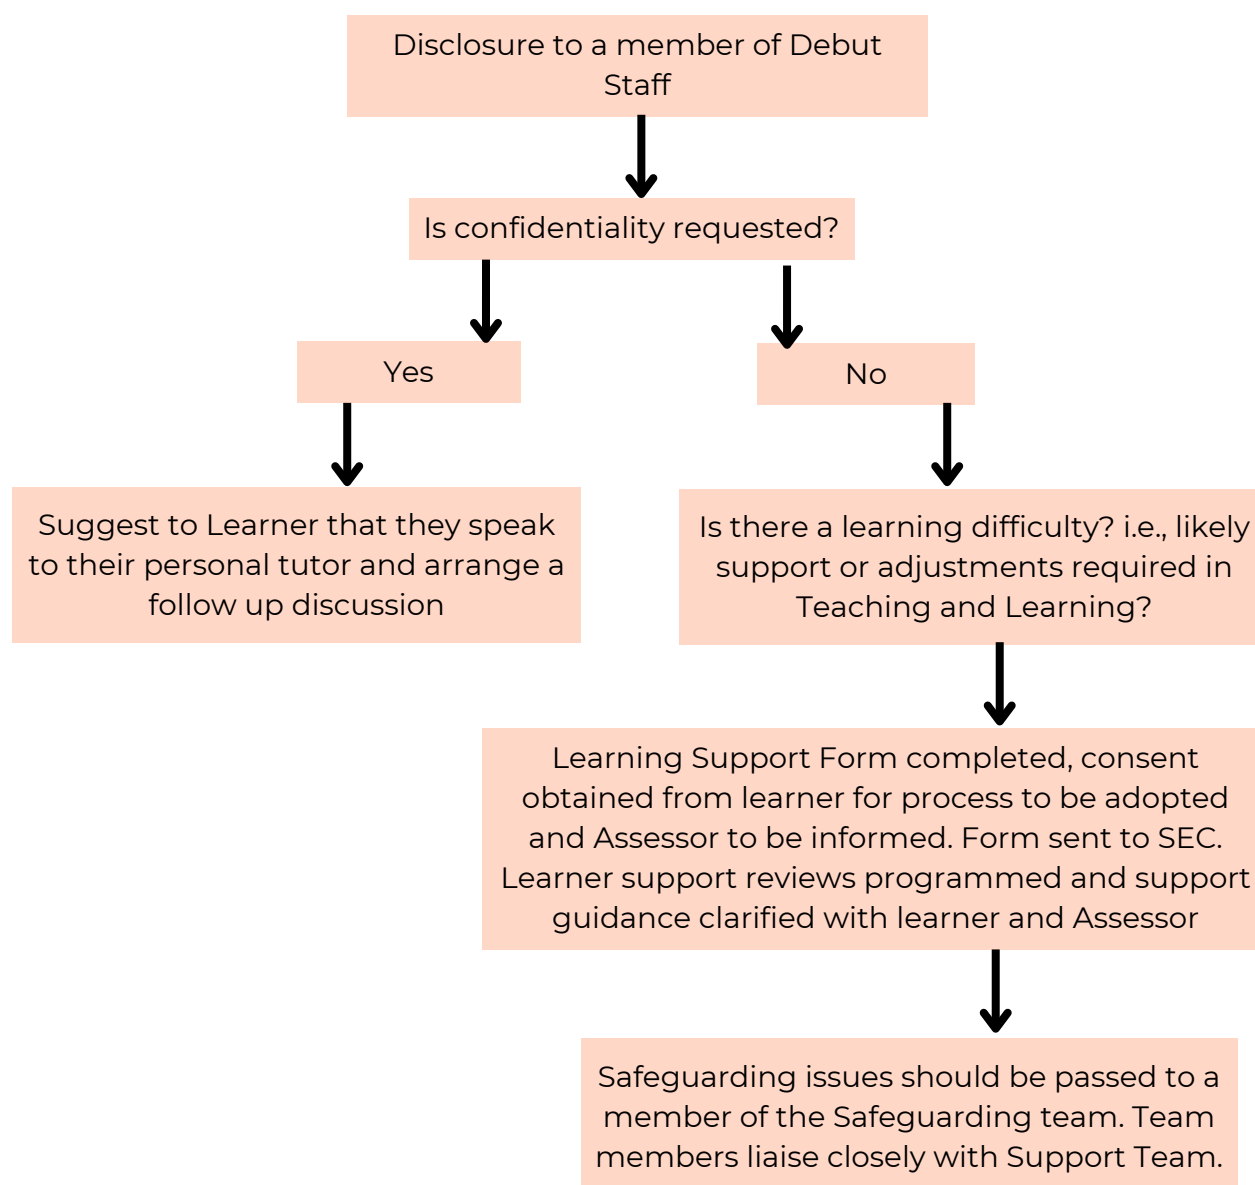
Disclosure to a member of Debut Staff

Is confidentiality requested?

Yes

No

Suggest to Learner that they speak to their personal tutor and arrange a follow up discussion

Is there a learning difficulty? i.e., likely support or adjustments required in Teaching and Learning?

Learning Support Form completed, consent obtained from learner for process to be adopted and Assessor to be informed. Form sent to SEC. Learner support reviews programmed and support guidance clarified with learner and Assessor

Safeguarding issues should be passed to a member of the Safeguarding team. Team members liaise closely with Support Team.